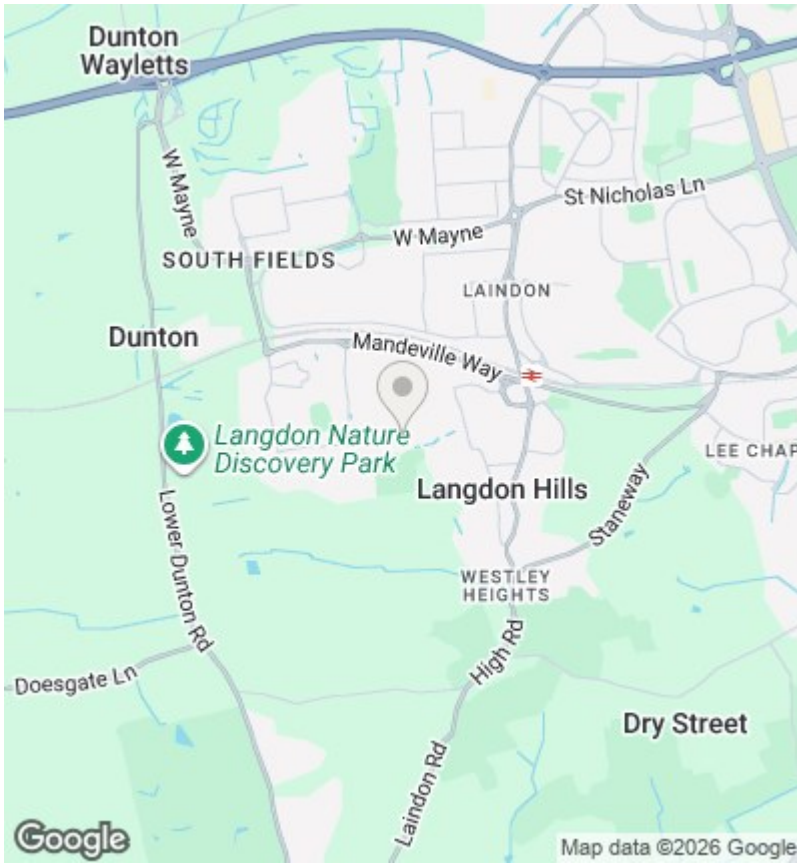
Dunton Wayletts

W Mayne

St Nicholas Ln

W Mayne

SOUTH FIELDS

LAINDON

Dunton

Mandeville Way

Langdon Nature Discovery Park

LEE CHAP

Langdon Hills

Staneway

WESTLEY HEIGHTS

Lower Dunton Rd

High Rd

Doesgate Ln

Dry Street

Laindon Rd

Google

Map data ©2026 Google